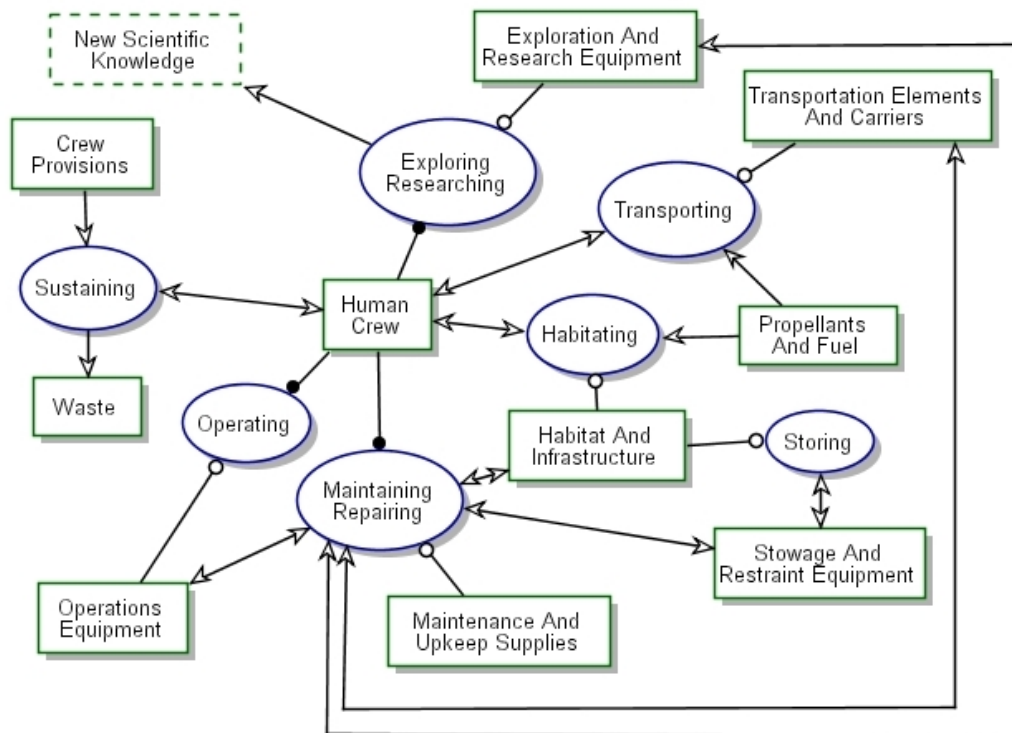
New Scientific Knowledge

Exploration And Research Equipment

Transportation Elements And Carriers

Crew Provisions

Exploring Researching

Transporting

Sustaining

Human Crew

Habitating

Propellants And Fuel

Waste

Operating

Habitat And Infrastructure

Storing

Maintaining Repairing

Stowage And Restraint Equipment

Operations Equipment

Maintenance And Upkeep Supplies